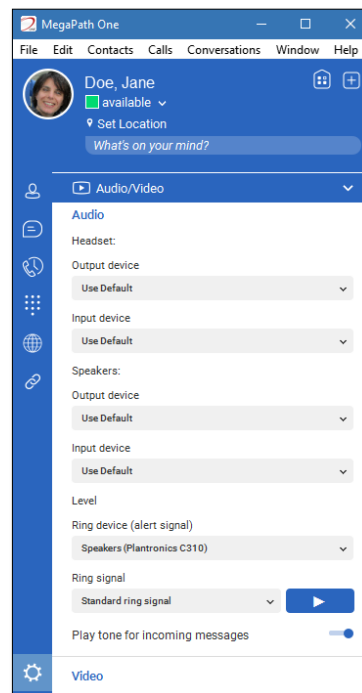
MegaPath One

File Edit Contacts Calls Conversations Window Help

Doe, Jane
available
Set Location
What's on your mind?

Audio/Video

Audio

Headset:

Output device
Use Default

Input device
Use Default

Speakers:

Output device
Use Default

Input device
Use Default

Level

Ring device (alert signal)
Speakers (Plantronics C310)

Ring signal
Standard ring signal

Play tone for incoming messages

Video